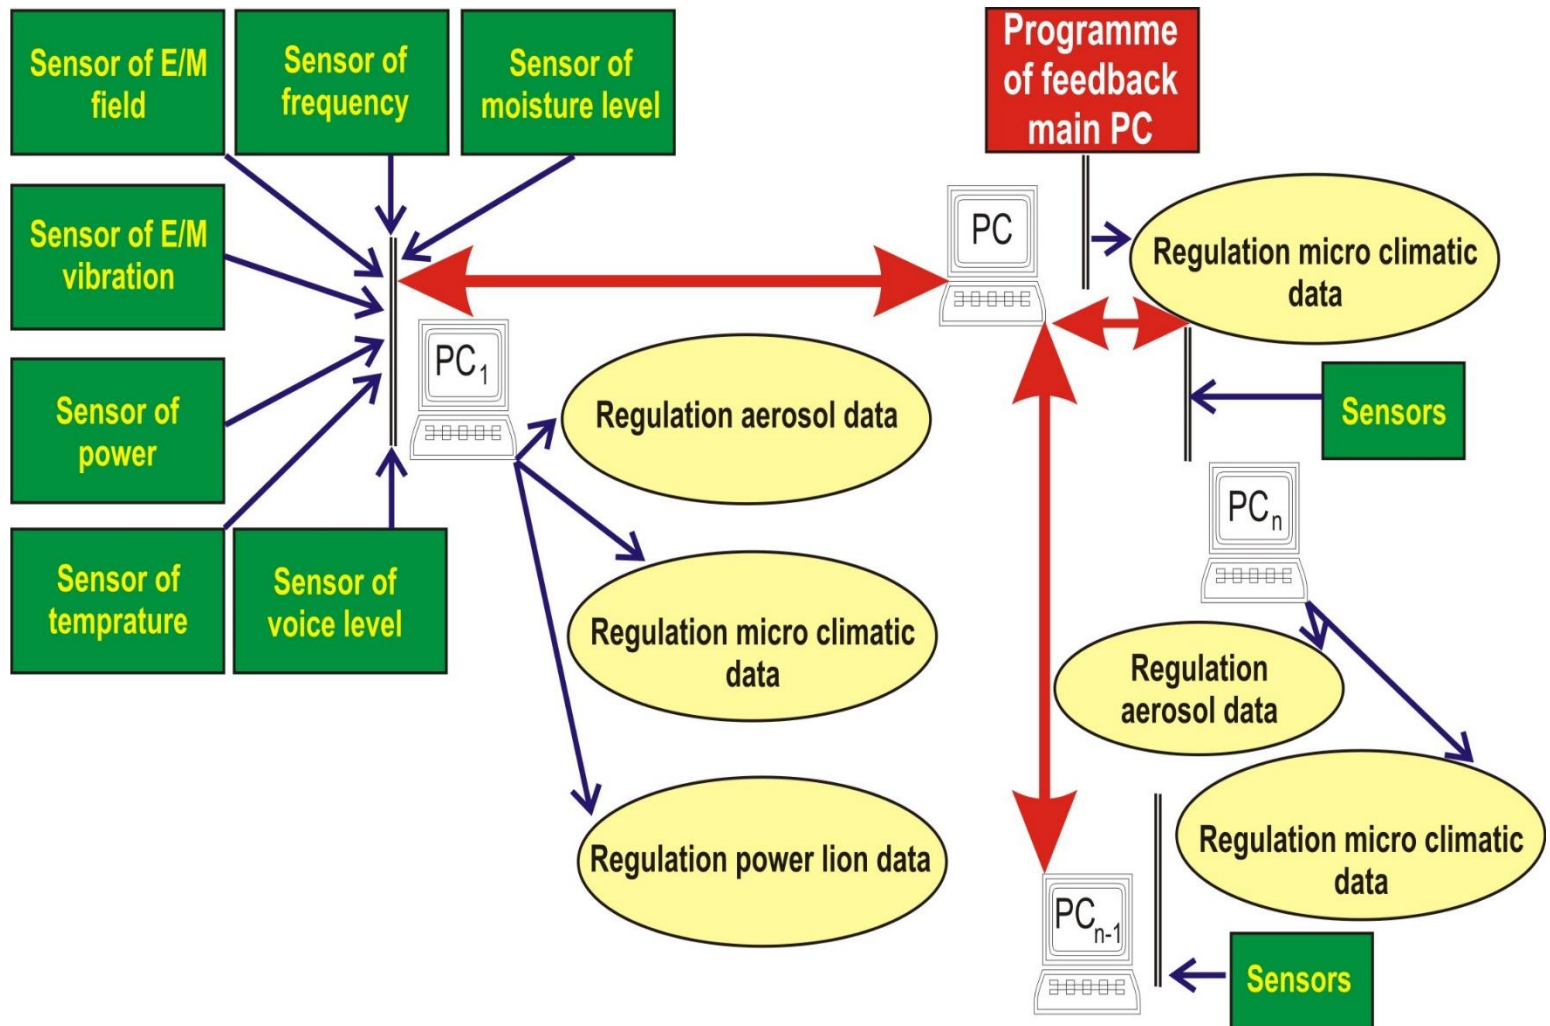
Sensor of E/M field

Sensor of frequency

Sensor of moisture level

Programme of feedback main PC

Sensor of E/M vibration

PC

Regulation micro climatic data

Sensor of power

$PC_1$

Regulation aerosol data

Sensors

$PC_n$

Sensor of temprature

Sensor of voice level

Regulation micro climatic data

Regulation aerosol data

Regulation micro climatic data

Regulation power lion data

$PC_{n-1}$

Sensors